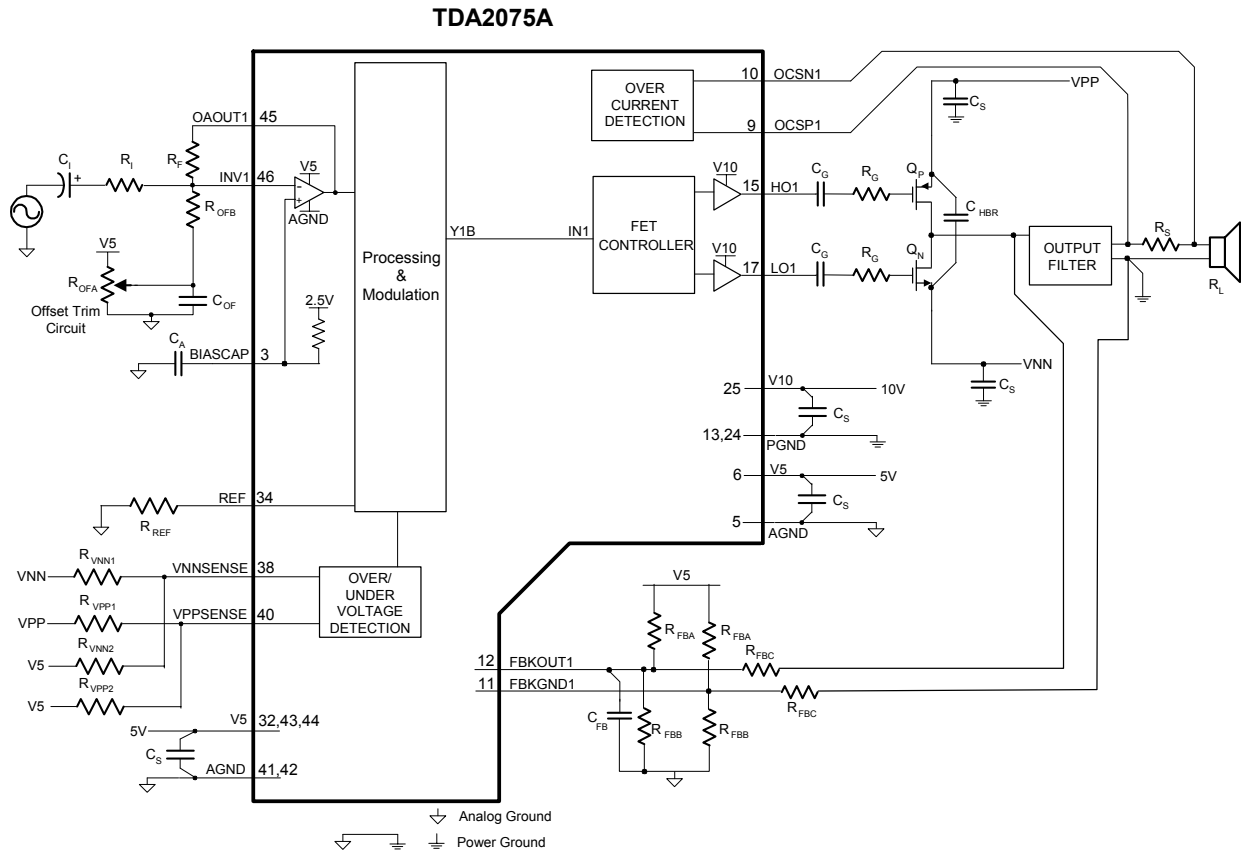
TDA2075A

OVER CURRENT DETECTION

10 OCSN1

9 OCSP1

VPP

$C_S$

OAOUT1 45

$C_I$

+

$R_I$

$R_F$

INV1 46

V5

-

+

AGND

$R_{OFB}$

V5

$R_{OFA}$

$C_{OF}$

Offset Trim Circuit

Processing & Modulation

Y1B

IN1

FET CONTROLLER

V10

15 HO1

V10

17 LO1

$C_G$

$R_G$

$Q_P$

$C_{HBR}$

$C_G$

$R_G$

$Q_N$

OUTPUT FILTER

$R_S$

$R_L$

2.5V

$C_A$

BIASCAP 3

VNN

$C_S$

25 V10 10V

$C_S$

13,24 PGND

6 V5 5V

$C_S$

5 AGND

REF 34

$R_{REF}$

VNN $R_{VNN1}$ VNNSENSE 38

OVER/ UNDER VOLTAGE DETECTION

VPP $R_{VPP1}$ VPPSENSE 40

V5 $R_{VNN2}$

V5 $R_{VPP2}$

5V V5 32,43,44

$C_S$

AGND 41,42

V5

$R_{FBA}$

$R_{FBA}$

12 FBKOUT1

$R_{FBC}$

11 FBKGND1

$R_{FBC}$

$C_{FB}$

$R_{FBB}$

$R_{FBB}$

Analog Ground

Power Ground